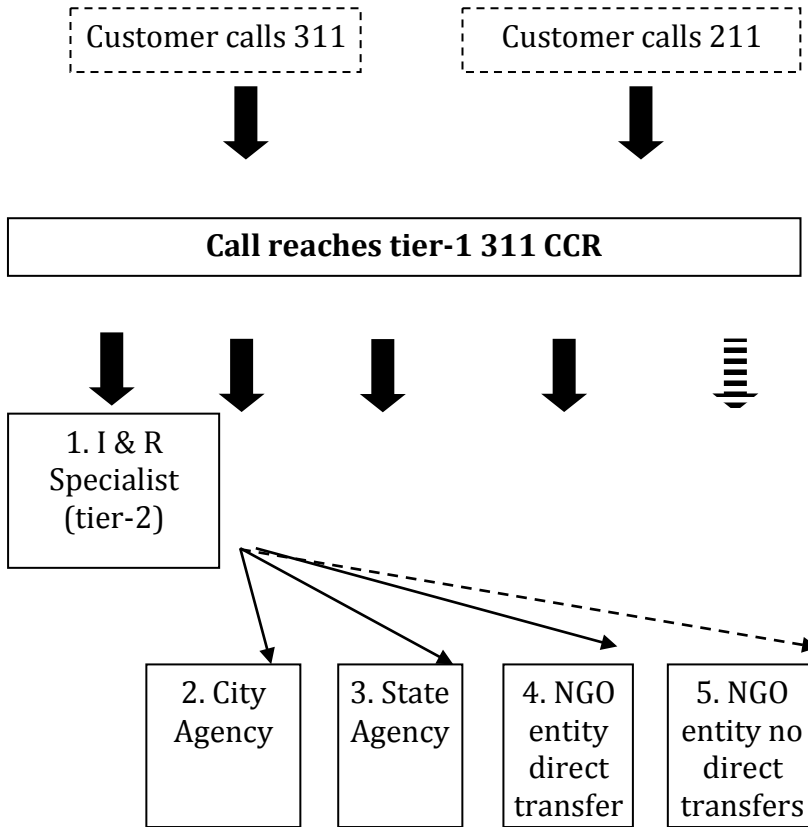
Customer calls 311

Customer calls 211

**Call reaches tier-1 311 CCR**

1. I & R Specialist (tier-2)

2. City Agency

3. State Agency

4. NGO entity direct transfer

5. NGO entity no direct transfers